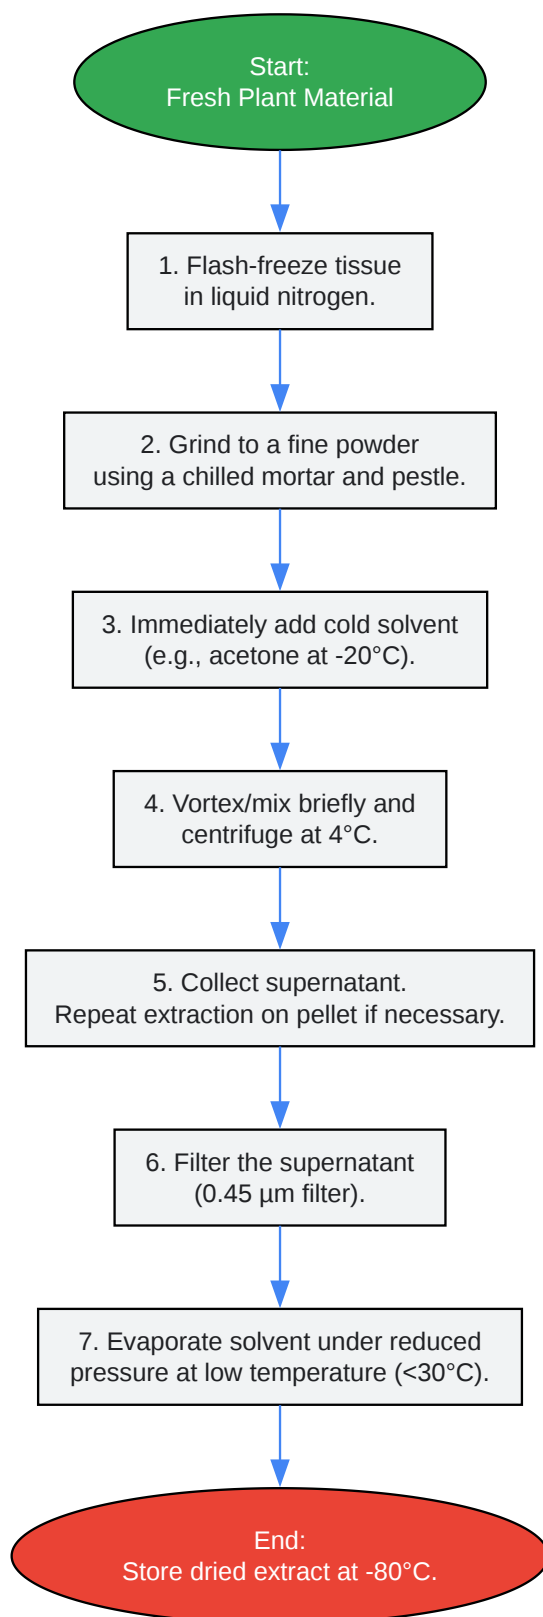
Start:
Fresh Plant Material

1. Flash-freeze tissue in liquid nitrogen.

2. Grind to a fine powder using a chilled mortar and pestle.

3. Immediately add cold solvent (e.g., acetone at -20°C).

4. Vortex/mix briefly and centrifuge at 4°C.

5. Collect supernatant. Repeat extraction on pellet if necessary.

6. Filter the supernatant (0.45 µm filter).

7. Evaporate solvent under reduced pressure at low temperature (<30°C).

End:
Store dried extract at -80°C.